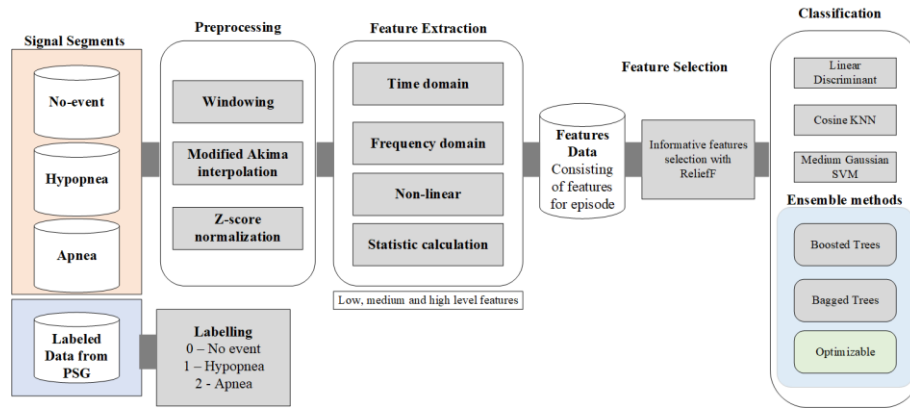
Signal Segments

No-event

Hypopnea

Apnea

Labeled Data from PSG

Preprocessing

Windowing

Modified Akima interpolation

Z-score normalization

Labelling
0 – No event
1 – Hypopnea
2 - Apnea

Feature Extraction

Time domain

Frequency domain

Non-linear

Statistic calculation

Low, medium and high level features

Features Data
Consisting of features for episode

Feature Selection

Informative features selection with ReliefF

Classification

Linear Discriminant

Cosine KNN

Medium Gaussian SVM

Ensemble methods

Boosted Trees

Bagged Trees

Optimizable